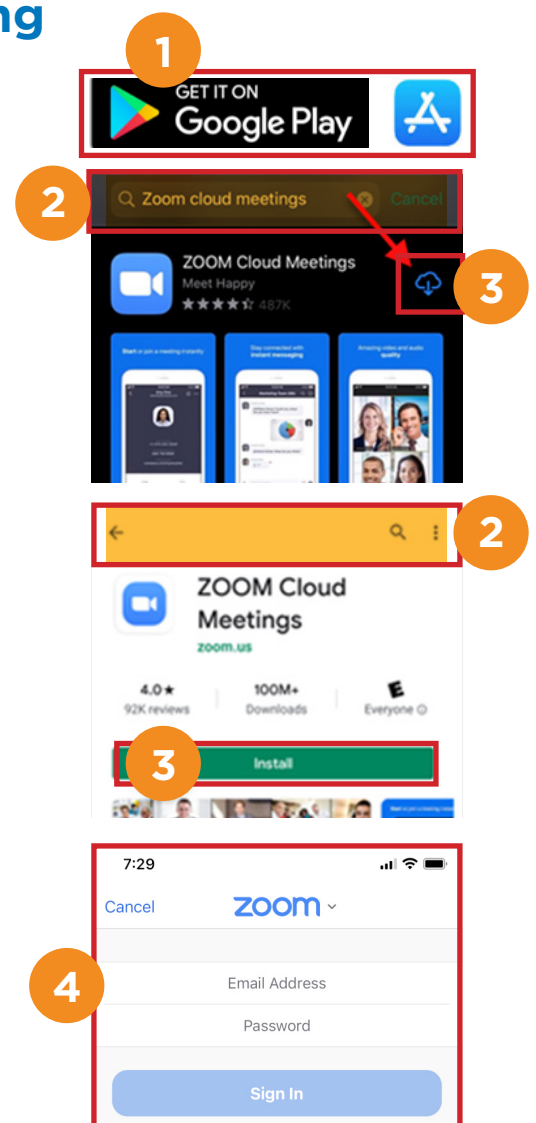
ng

1

GET IT ON
Google Play

2

Zoom cloud meetings

Cancel

ZOOM Cloud Meetings
Meet Happy
487K

3

Start a join a meeting instantly

Stay connected with instant messaging

Amazing video and audio quality

2

ZOOM Cloud Meetings
zoom.us

4.0★
92K reviews

100M+
Downloads

E
Everyone

3

Install

7:29

Cancel

zoom

4

Email Address

Password

Sign In